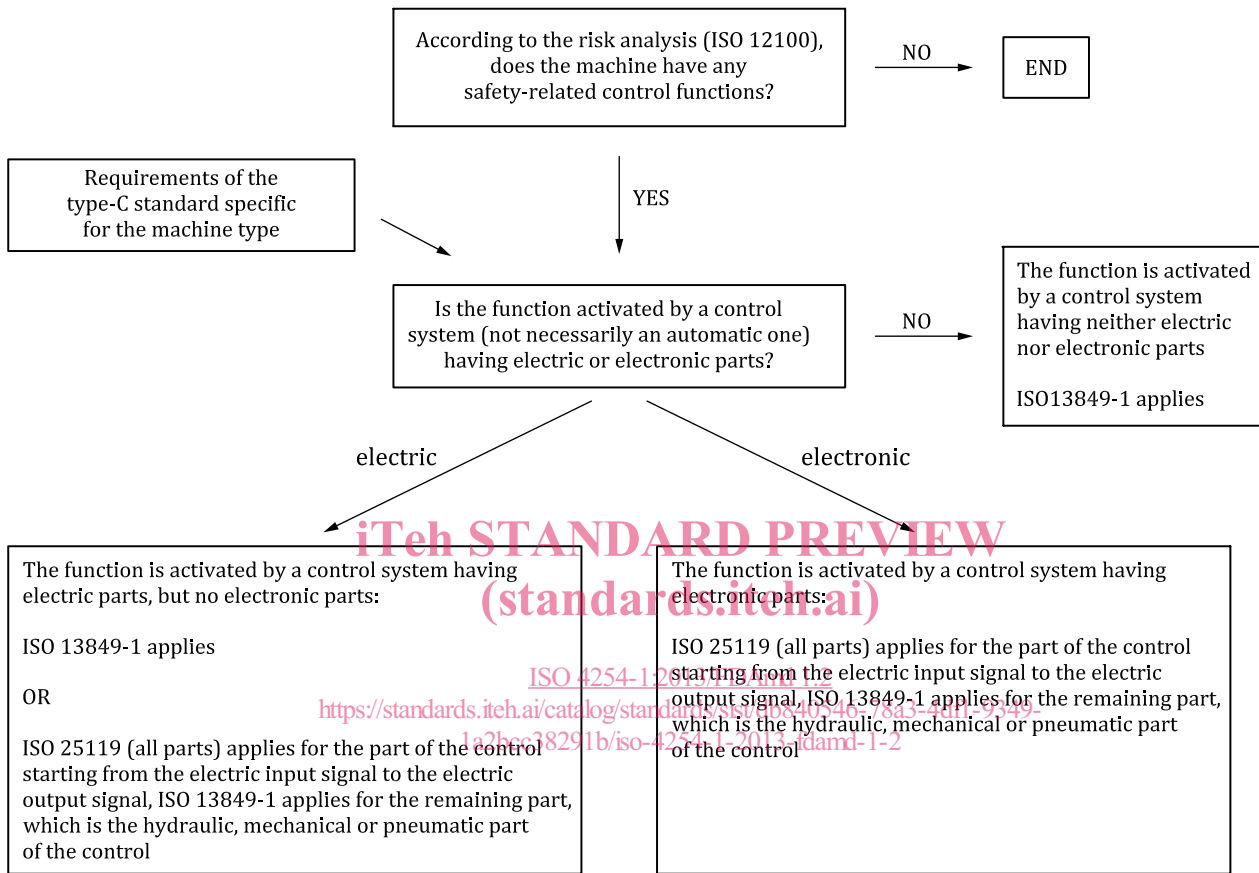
According to the risk analysis (ISO 12100), does the machine have any safety-related control functions?

NO

END

Requirements of the type-C standard specific for the machine type

YES

Is the function activated by a control system (not necessarily an automatic one) having electric or electronic parts?

NO

The function is activated by a control system having neither electric nor electronic parts

ISO13849-1 applies

electric

electronic

iTeh STANDARD PREVIEW
(standards.iteh.ai)

The function is activated by a control system having electric parts, but no electronic parts:

ISO 13849-1 applies

OR

ISO 25119 (all parts) applies for the part of the control starting from the electric input signal to the electric output signal, ISO 13849-1 applies for the remaining part, which is the hydraulic, mechanical or pneumatic part of the control

The function is activated by a control system having electronic parts:

ISO 25119 (all parts) applies for the part of the control starting from the electric input signal to the electric output signal, ISO 13849-1 applies for the remaining part, which is the hydraulic, mechanical or pneumatic part of the control

ISO 4254-1:2013/PrAmd 1.2
https://standards.iteh.ai/catalog/standards/sist/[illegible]-78a3-4df1-9349-1a2bcc38291b/iso-4254-1-2013-fdamd-1-2